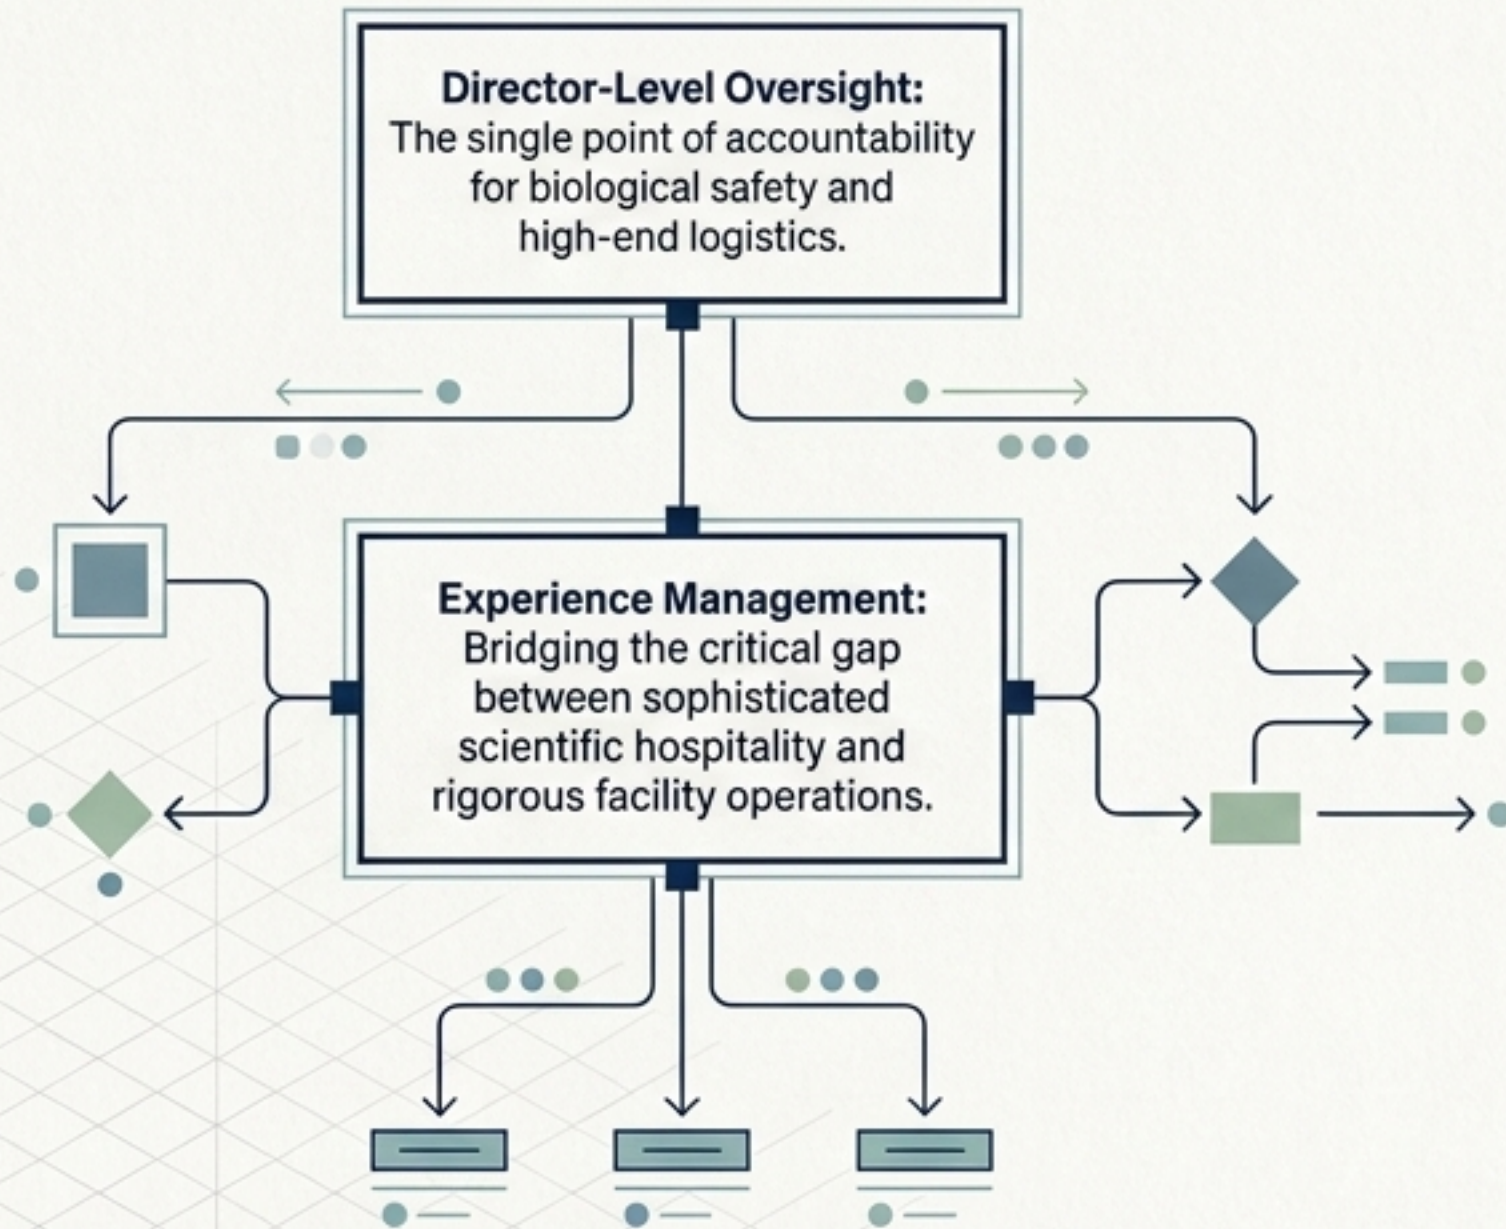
**Director-Level Oversight:**
The single point of accountability for biological safety and high-end logistics.

**Experience Management:**
Bridging the critical gap between sophisticated scientific hospitality and rigorous facility operations.